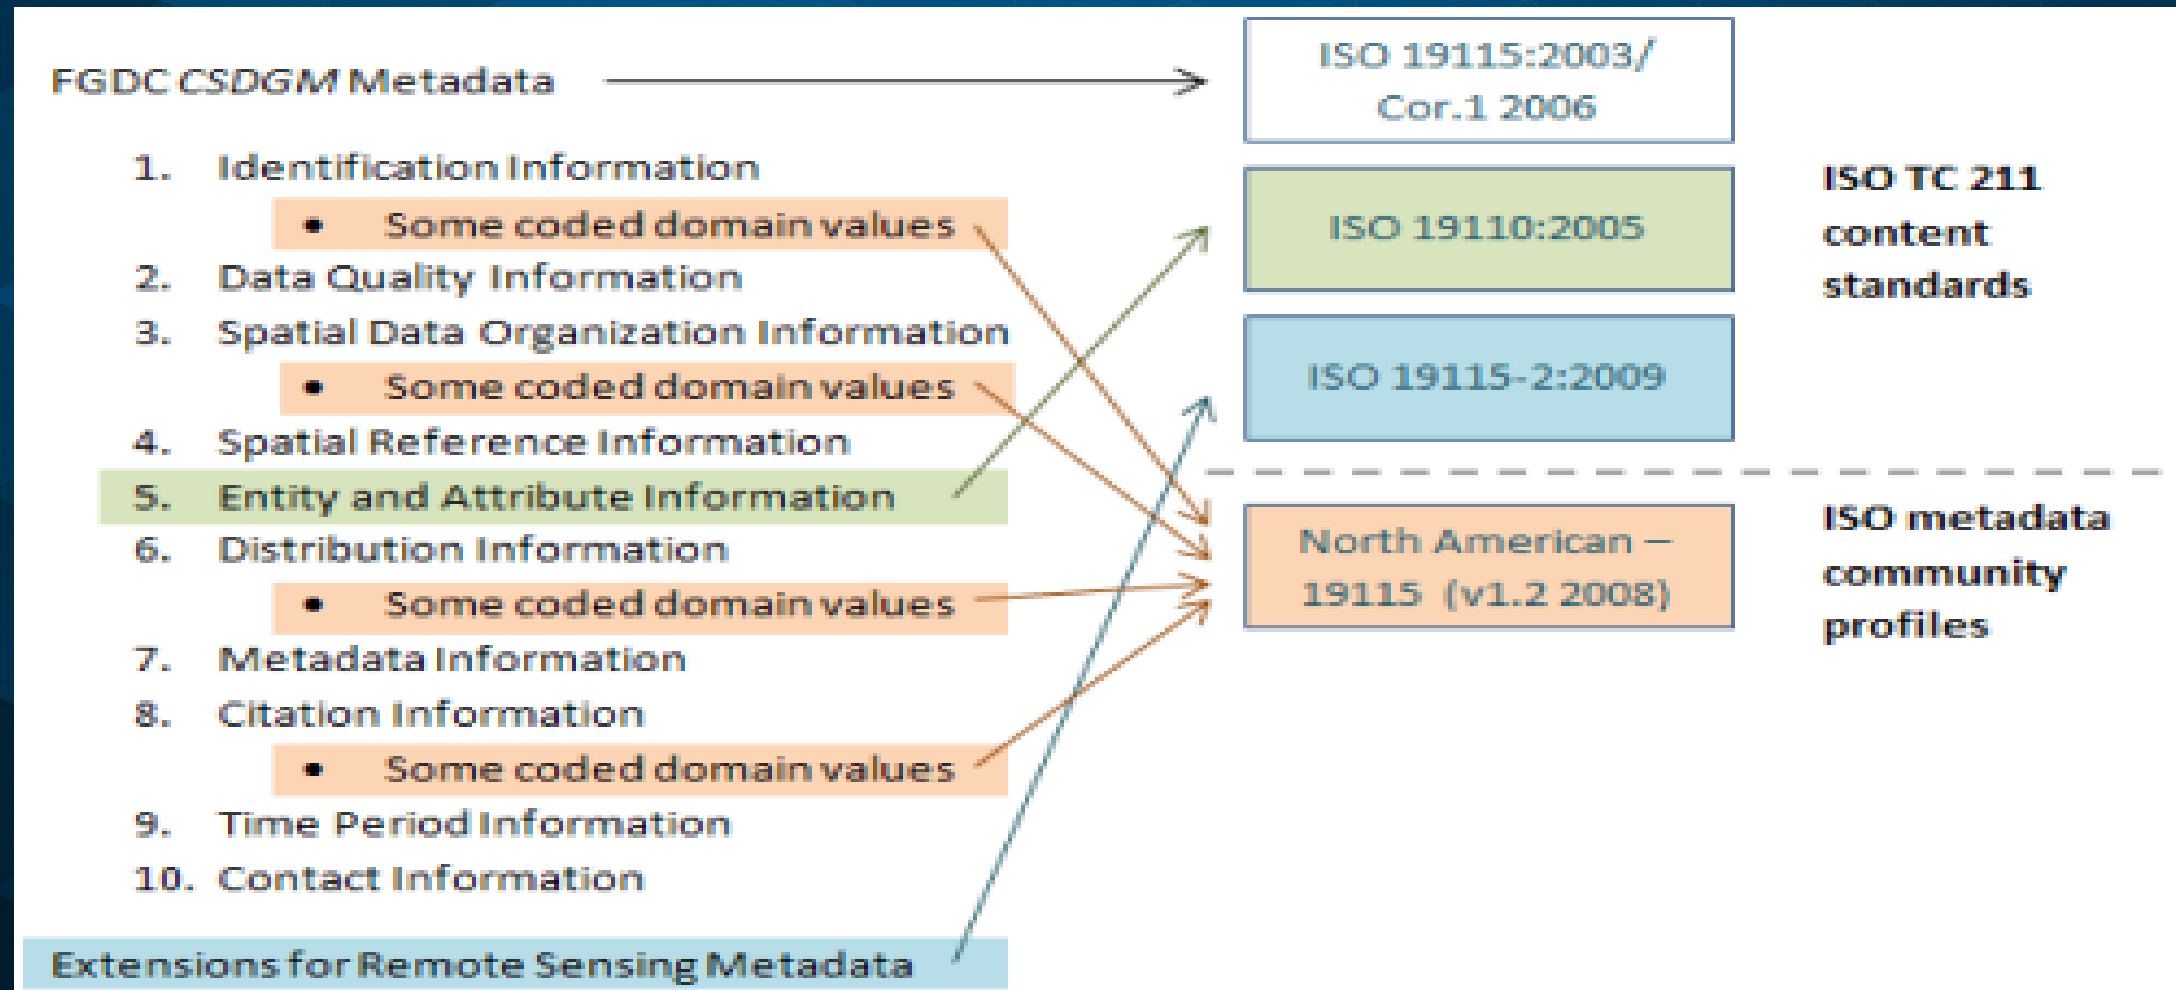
FGDC *CSDGM* Metadata

1. Identification Information
   • Some coded domain values
2. Data Quality Information
3. Spatial Data Organization Information
   • Some coded domain values
4. Spatial Reference Information
5. Entity and Attribute Information
6. Distribution Information
   • Some coded domain values
7. Metadata Information
8. Citation Information
   • Some coded domain values
9. Time Period Information
10. Contact Information

Extensions for Remote Sensing Metadata

ISO 19115:2003/ Cor.1 2006

ISO 19110:2005

ISO 19115-2:2009

ISO TC 211 content standards

North American – 19115 (v1.2 2008)

ISO metadata community profiles